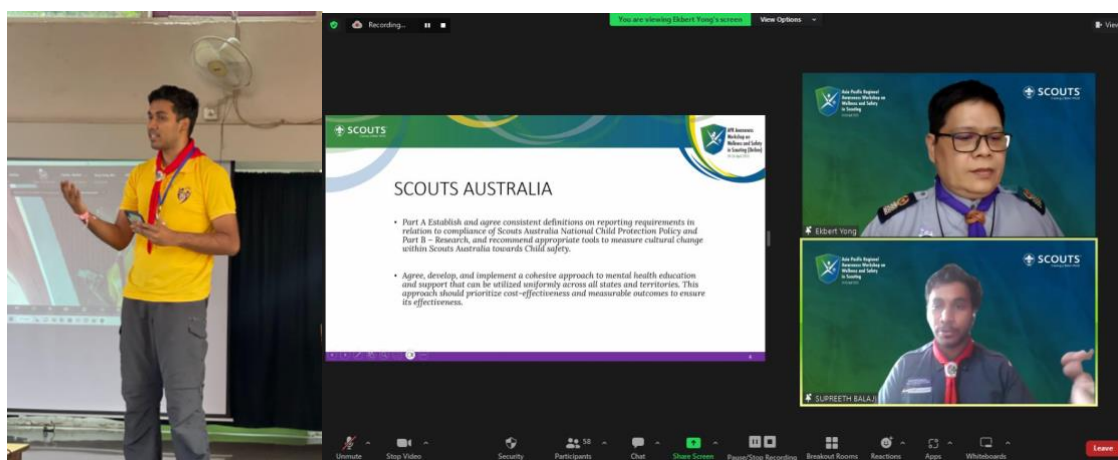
Recording...

You are viewing Ekbert Yong's screen

View Options

View

SCOUTS

APR Awareness Workshop on Wellness and Safety in Scouting (Online)

SCOUTS AUSTRALIA

• Part A Establish and agree consistent definitions on reporting requirements in relation to compliance of Scouts Australia National Child Protection Policy and Part B – Research, and recommend appropriate tools to measure cultural change within Scouts Australia towards Child safety.

• Agree, develop, and implement a cohesive approach to mental health education and support that can be utilized uniformly across all states and territories. This approach should prioritize cost-effectiveness and measurable outcomes to ensure its effectiveness.

Asia Pacific Regional Awareness Workshop on Wellness and Safety in Scouting

SCOUTS

Ekbert Yong

Asia Pacific Regional Awareness Workshop on Wellness and Safety in Scouting

SCOUTS

SUPREETH BALAJI

Unmute

Stop Video

Security

Participants 58

Chat

Share Screen

Pause/Stop Recording

Breakout Rooms

Reactions

Apps

Whiteboards

Leave